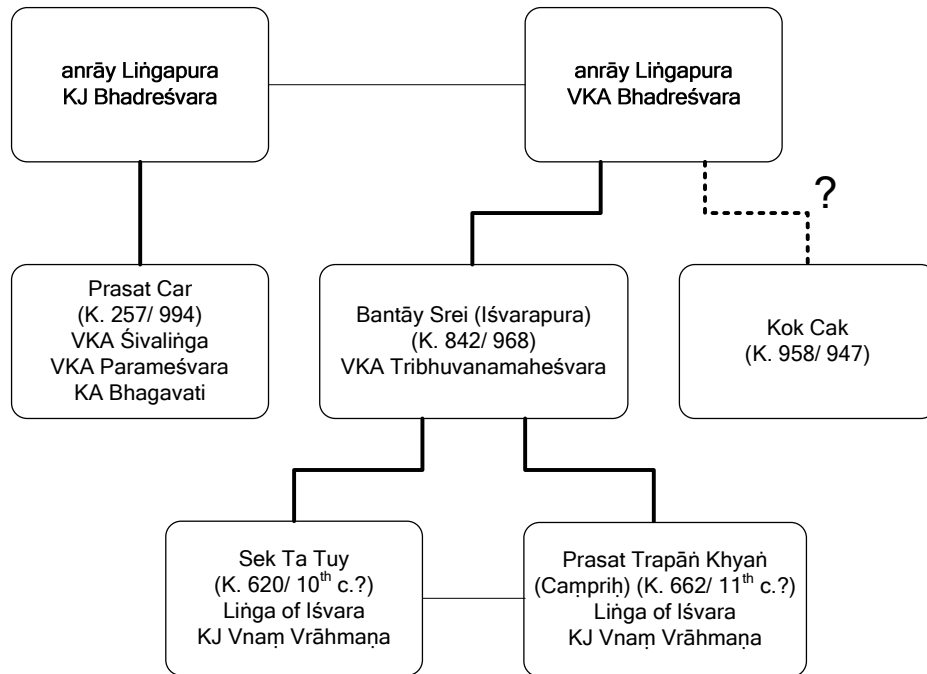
anrāy Liṅgapura
KJ Bhadreśvara

anrāy Liṅgapura
VKA Bhadreśvara

?

Prasat Car
(K. 257/ 994)
VKA Śivaliṅga
VKA Parameśvara
KA Bhagavati

Bantāy Srei (Iśvarapura)
(K. 842/ 968)
VKA Tribhuvanamaheśvara

Kok Cak
(K. 958/ 947)

Sek Ta Tuy
(K. 620/ $10^{th}$ c.?)
Liṅga of Iśvara
KJ Vnaṃ Vrāhmaṇa

Prasat Trapāṅ Khyaṅ
(Caṃpriḥ) (K. 662/ $11^{th}$ c.?)
Liṅga of Iśvara
KJ Vnaṃ Vrāhmaṇa